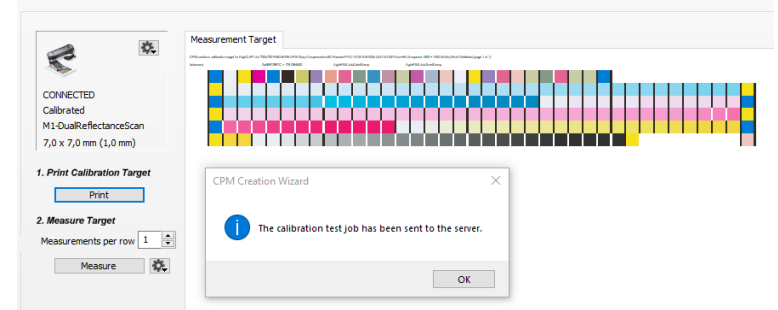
CONNECTED
Calibrated
M1-DualReflectanceScan
7,0 x 7,0 mm (1,0 mm)

1. Print Calibration Target

Print

2. Measure Target

Measurements per row 1

Measure

Measurement Target

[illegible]

CPM Creation Wizard

The calibration test job has been sent to the server.

OK